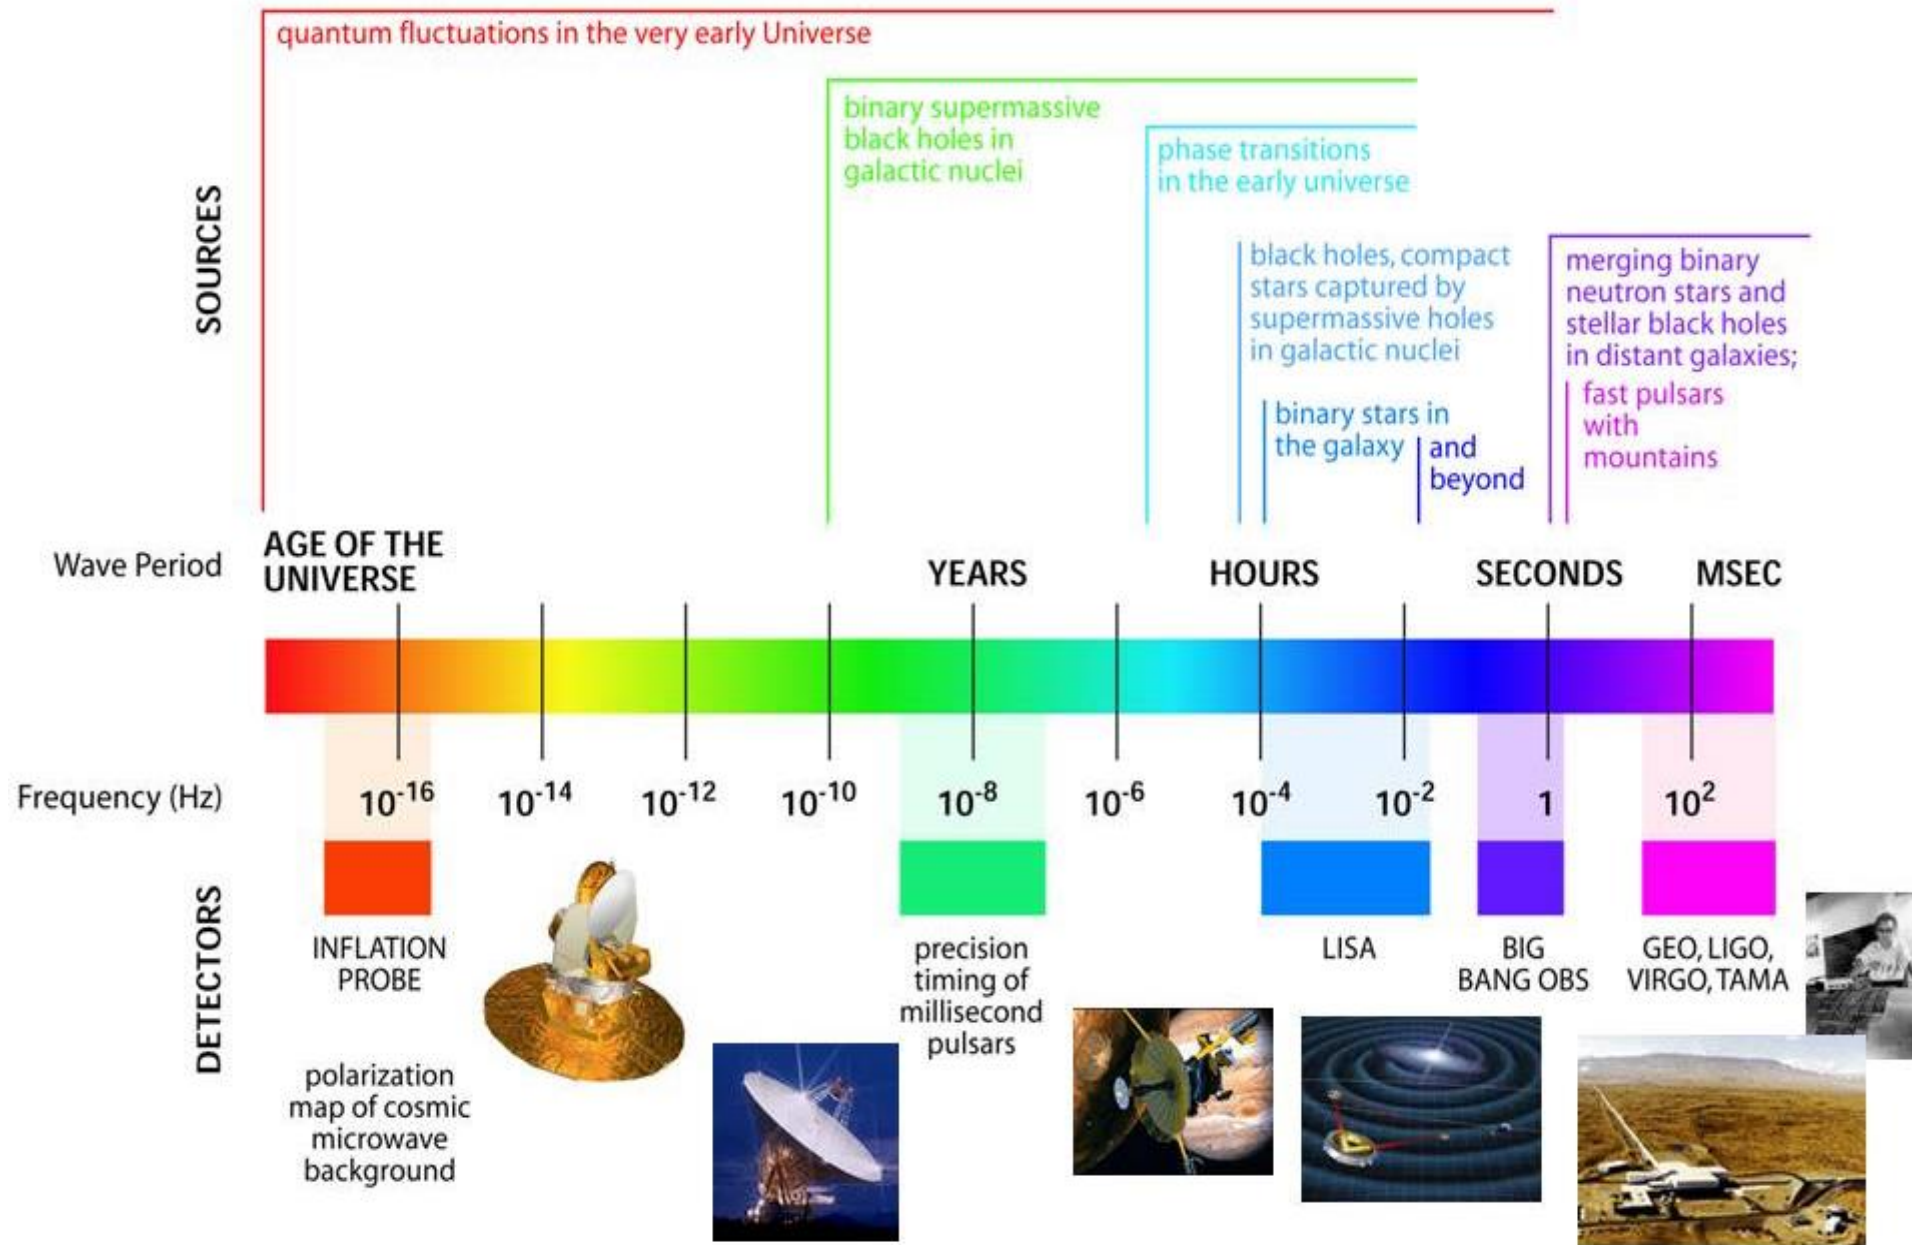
quantum fluctuations in the very early Universe

binary supermassive black holes in galactic nuclei

phase transitions in the early universe

black holes, compact stars captured by supermassive holes in galactic nuclei

binary stars in the galaxy

and beyond

merging binary neutron stars and stellar black holes in distant galaxies;

fast pulsars with mountains

SOURCES

Wave Period

AGE OF THE UNIVERSE

YEARS

HOURS

SECONDS

MSEC

Frequency (Hz)

$10^{-16}$ $10^{-14}$ $10^{-12}$ $10^{-10}$ $10^{-8}$ $10^{-6}$ $10^{-4}$ $10^{-2}$ 1 $10^{2}$

DETECTORS

INFLATION PROBE

polarization map of cosmic microwave background

precision timing of millisecond pulsars

LISA

BIG BANG OBS

GEO, LIGO, VIRGO, TAMA